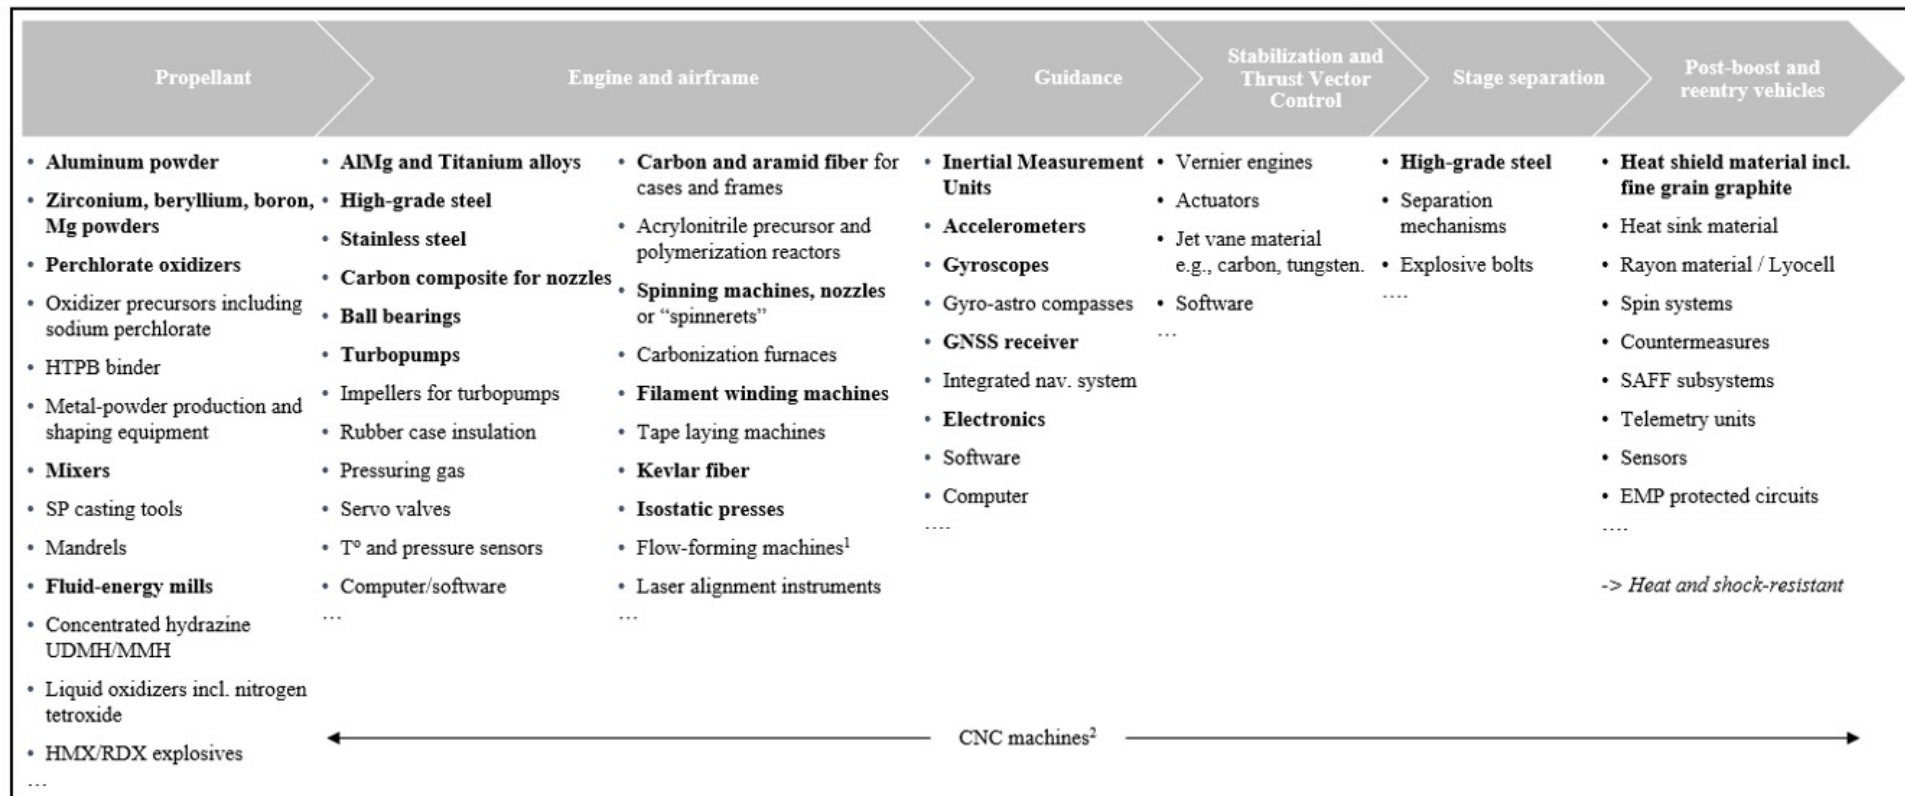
Propellant

Engine and airframe

Guidance

Stabilization and Thrust Vector Control

Stage separation

Post-boost and reentry vehicles

- **Aluminum powder**
- **Zirconium, beryllium, boron, Mg powders**
- **Perchlorate oxidizers**
- Oxidizer precursors including sodium perchlorate
- HTPB binder
- Metal-powder production and shaping equipment
- **Mixers**
- SP casting tools
- Mandrels
- **Fluid-energy mills**
- Concentrated hydrazine UDMH/MMH
- Liquid oxidizers incl. nitrogen tetroxide
- HMX/RDX explosives
...

- **AlMg and Titanium alloys**
- **High-grade steel**
- **Stainless steel**
- **Carbon composite for nozzles**
- **Ball bearings**
- **Turbopumps**
- Impellers for turbopumps
- Rubber case insulation
- Pressuring gas
- Servo valves
- T° and pressure sensors
- Computer/software
...

- **Carbon and aramid fiber** for cases and frames
- Acrylonitrile precursor and polymerization reactors
- **Spinning machines, nozzles** or "spinnerets"
- Carbonization furnaces
- **Filament winding machines**
- Tape laying machines
- **Kevlar fiber**
- **Isostatic presses**
- Flow-forming machines$^1$
- Laser alignment instruments
...

- **Inertial Measurement Units**
- **Accelerometers**
- **Gyroscopes**
- Gyro-astro compasses
- **GNSS receiver**
- Integrated nav. system
- **Electronics**
- Software
- Computer
....

- Vernier engines
- Actuators
- Jet vane material e.g., carbon, tungsten.
- Software
...

- **High-grade steel**
- Separation mechanisms
- Explosive bolts
....

- **Heat shield material incl. fine grain graphite**
- Heat sink material
- Rayon material / Lyocell
- Spin systems
- Countermeasures
- SAFF subsystems
- Telemetry units
- Sensors
- EMP protected circuits
....

*-> Heat and shock-resistant*

CNC machines$^2$